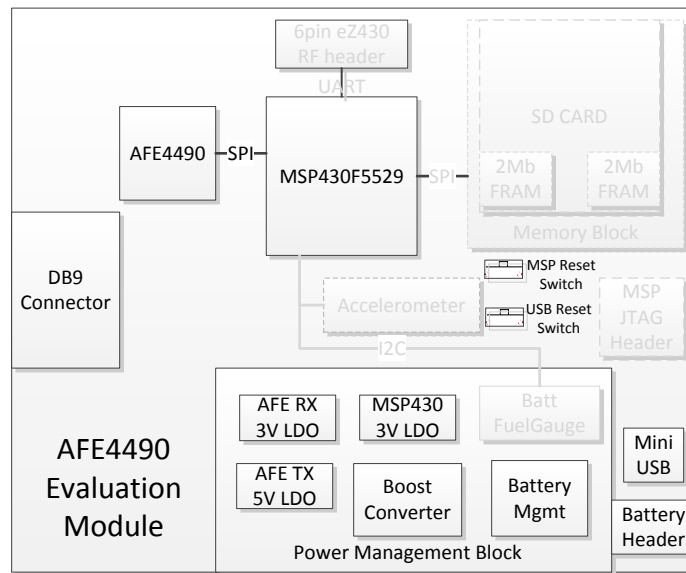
6pin eZ430
RF header

UART

AFE4490

SPI

MSP430F5529

SPI

SD CARD

2Mb
FRAM

2Mb
FRAM

Memory Block

DB9
Connector

MSP Reset
Switch

Accelerometer

USB Reset
Switch

MSP
JTAG
Header

I2C

AFE RX
3V LDO

MSP430
3V LDO

Batt
FuelGauge

AFE4490
Evaluation
Module

AFE TX
5V LDO

Boost
Converter

Battery
Mgmt

Mini
USB

Battery
Header

Power Management Block